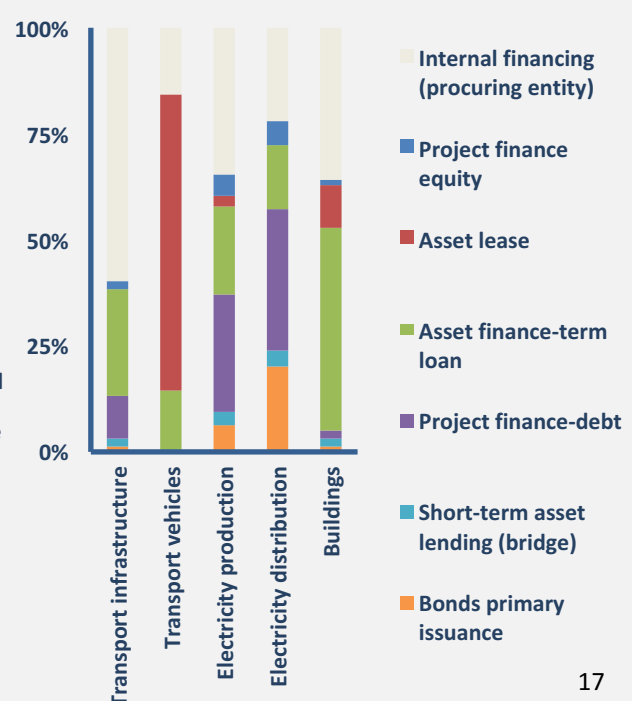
100%
75%
50%
25%
0%

Transport infrastructure
Transport vehicles
Electricity production
Electricity distribution
Buildings

Internal financing (procuring entity)
Project finance equity
Asset lease
Asset finance-term loan
Project finance-debt
Short-term asset lending (bridge)
Bonds primary issuance

17